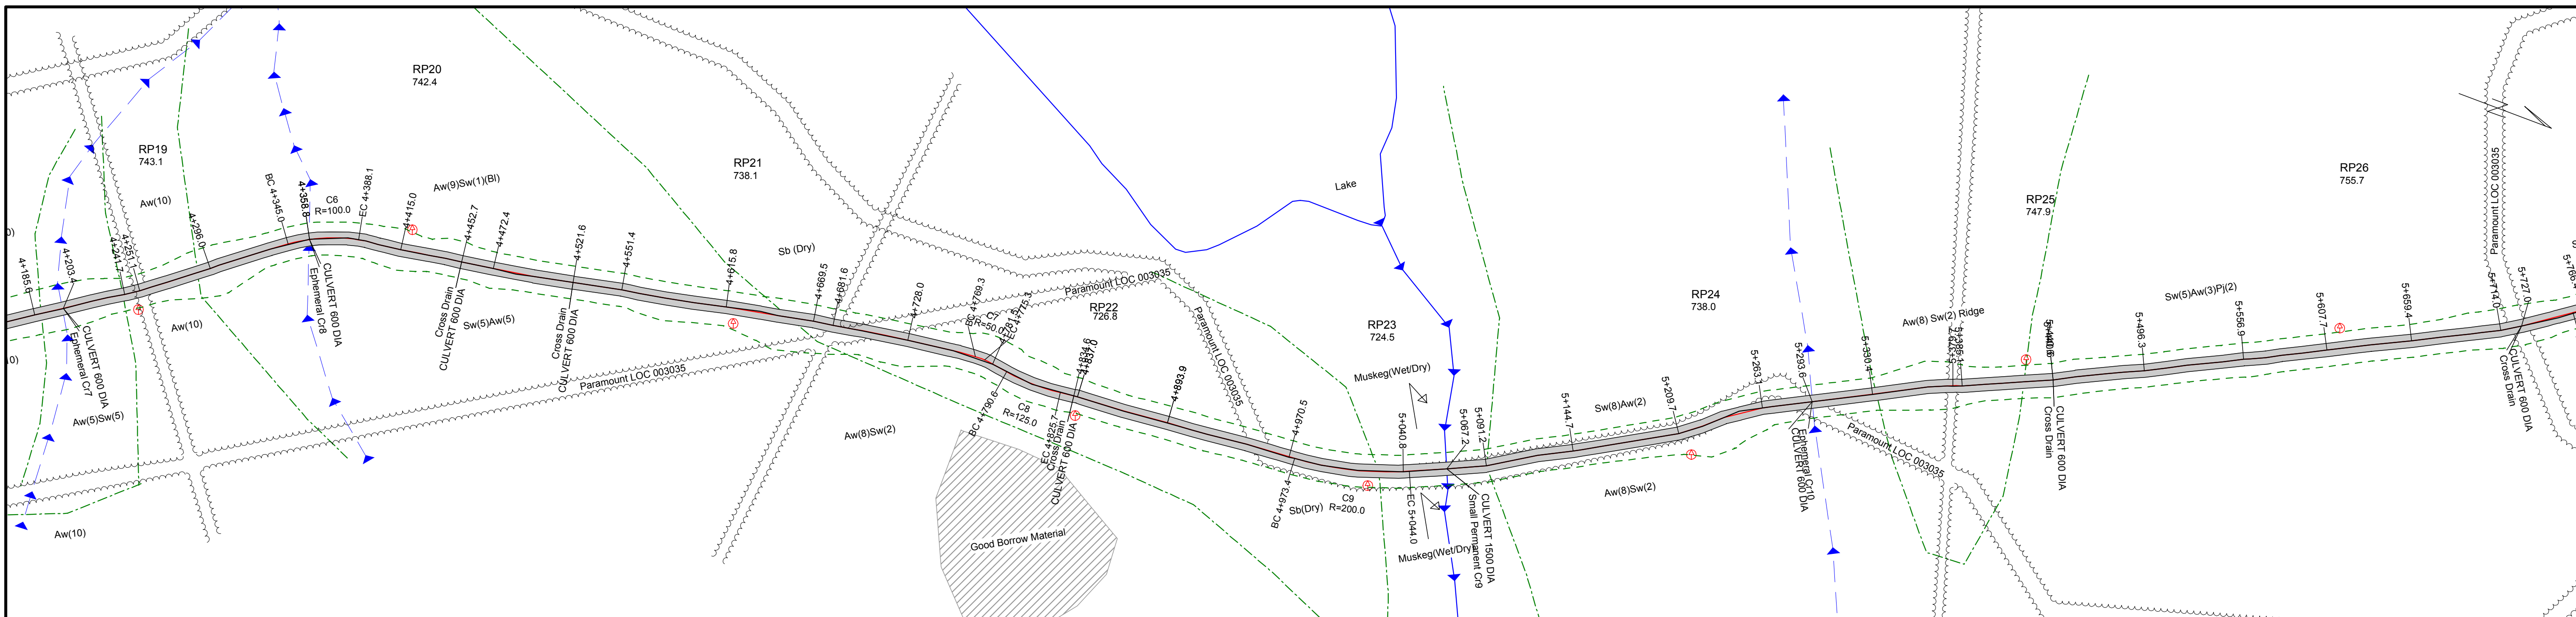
RP20
742.4

RP19
743.1

RP21
738.1

RP22
726.8

RP23
724.5

RP24
738.0

RP25
747.9

RP26
755.7

Lake

Aw(10)
Aw(10)
Aw(5)Sw(5)
Aw(10)
Aw(9)Sw(1)(Bl)
Sb (Dry)
Sw(5)Aw(5)
Aw(8)Sw(2)
Muskeg(Wet/Dry)
Muskeg(Wet/Dry)
Sb(Dry)
Sw(8)Aw(2)
Aw(8)Sw(2)
Aw(8) Sw(2) Ridge
Sw(5)Aw(3)Pj(2)

4+185.5
4+203.4
4+241.7
4+251.1
4+296.0
BC 4+345.0
4+358.8
C6
R=100.0
EC 4+388.1
4+415.0
4+452.7
4+472.4
4+521.6
4+551.4
4+615.8
4+669.5
4+681.6
4+728.0
BC 4+769.3
R=50.0
4+790.6
C8
R=125.0
EC 4+825.1
4+834.6
4+837.0
4+893.9
4+970.5
BC 4+973.4
C9
R=200.0
5+040.8
EC 5+044.0
5+067.2
5+091.2
5+144.7
5+209.7
5+263.1
5+293.6
5+330.4
5+386.1
5+440.6
5+496.3
5+556.9
5+607.7
5+659.4
5+714.0
5+727.0

CULVERT 600 DIA
Ephemeral Cr7
CULVERT 600 DIA
Ephemeral Cr8
Cross Drain
CULVERT 600 DIA
Cross Drain
CULVERT 600 DIA
Cross Drain
CULVERT 600 DIA
CULVERT 1500 DIA
Small Permanent Cr9
Ephemeral Cr10
CULVERT 600 DIA
Cross Drain
CULVERT 600 DIA
Cross Drain
CULVERT 600 DIA

Paramount LOC 003035
Paramount LOC 003035
Paramount LOC 003035
Paramount LOC 003035
Paramount LOC 003035

Good Borrow Material